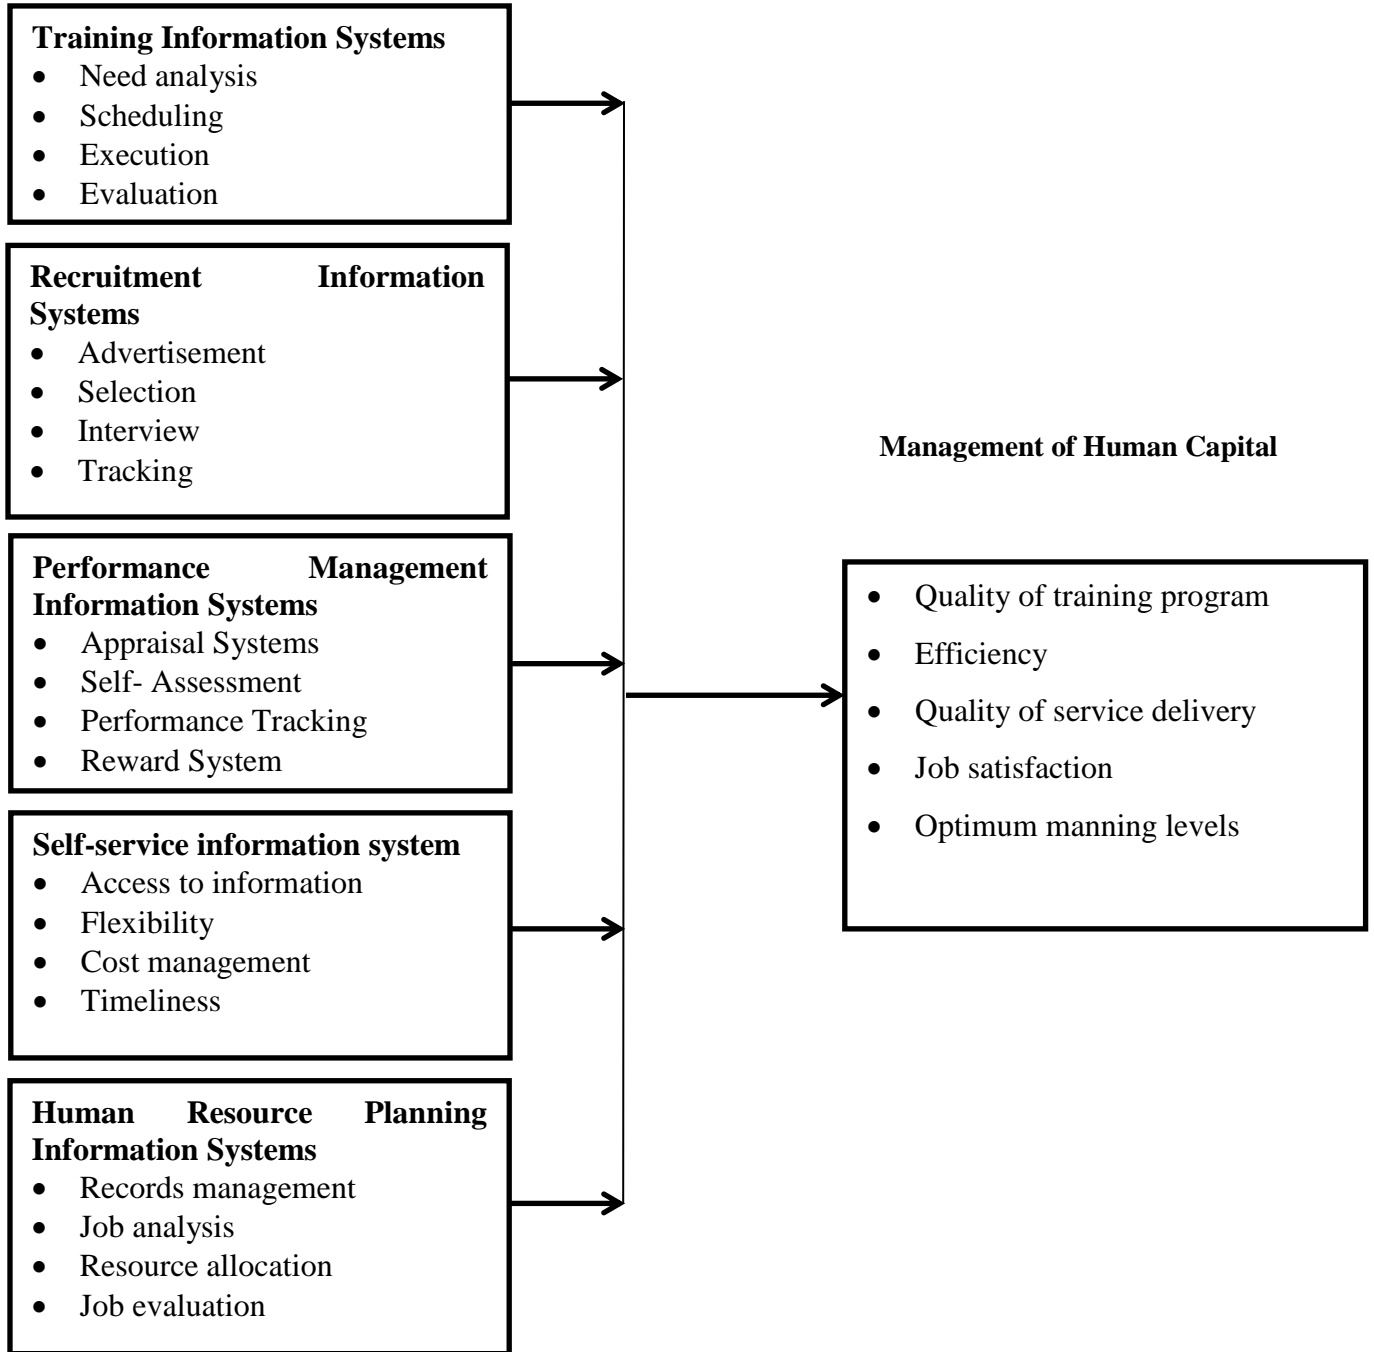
**Training Information Systems**
- Need analysis
- Scheduling
- Execution
- Evaluation

**Recruitment Information Systems**
- Advertisement
- Selection
- Interview
- Tracking

**Performance Management Information Systems**
- Appraisal Systems
- Self- Assessment
- Performance Tracking
- Reward System

**Self-service information system**
- Access to information
- Flexibility
- Cost management
- Timeliness

**Human Resource Planning Information Systems**
- Records management
- Job analysis
- Resource allocation
- Job evaluation

**Management of Human Capital**

- Quality of training program
- Efficiency
- Quality of service delivery
- Job satisfaction
- Optimum manning levels